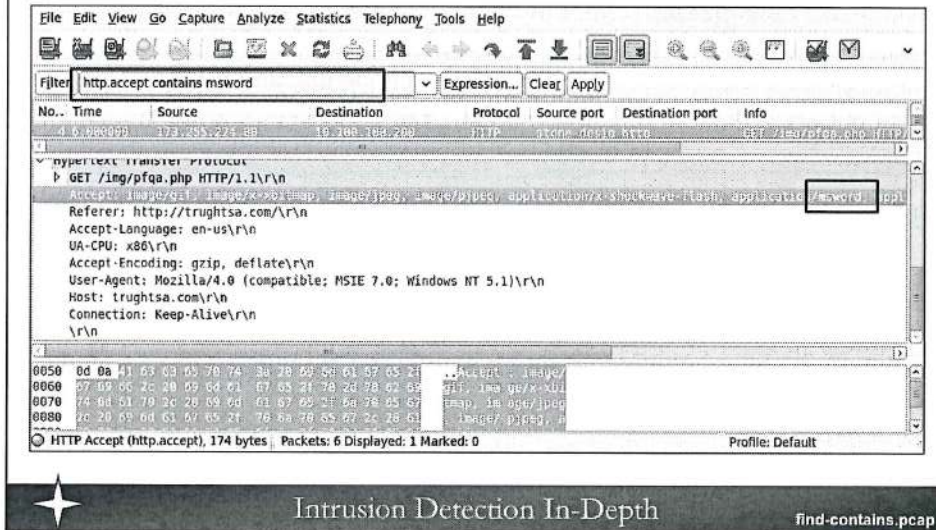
File Edit View Go Capture Analyze Statistics Telephony Tools Help

Filter: http.accept contains msword | Expression... | Clear | Apply

| No. | Time | Source | Destination | Protocol | Source port | Destination port | Info |
|---|---|---|---|---|---|---|---|
| 4 | 6.000000 | 173.255.224.88 | 10.100.100.200 | HTTP | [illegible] | http | GET /img/pfqa.php HTTP/ |

Hypertext Transfer Protocol
GET /img/pfqa.php HTTP/1.1\r\n
Accept: image/gif, image/x-xbitmap, image/jpeg, image/pjpeg, application/x-shockwave-flash, application/msword, appl
Referer: http://trughtsa.com/\r\n
Accept-Language: en-us\r\n
UA-CPU: x86\r\n
Accept-Encoding: gzip, deflate\r\n
User-Agent: Mozilla/4.0 (compatible; MSIE 7.0; Windows NT 5.1)\r\n
Host: trughtsa.com\r\n
Connection: Keep-Alive\r\n
\r\n

0050 0d 0a 41 63 63 65 70 74 3a 20 69 6d 61 67 65 2f ..Accept : image/
0060 67 69 66 2c 20 69 6d 61 67 65 2f 78 2d 78 62 69 gif, ima ge/x-xbi
0070 74 6d 61 70 2c 20 69 6d 61 67 65 2f 6a 70 65 67 tmap, im age/jpeg
0080 2c 20 69 6d 61 67 65 2f 70 6a 70 65 67 2c 20 61 , image/ pjpeg, a

HTTP Accept (http.accept), 174 bytes | Packets: 6 Displayed: 1 Marked: 0 | Profile: Default

Intrusion Detection In-Depth
find-contains.pcap